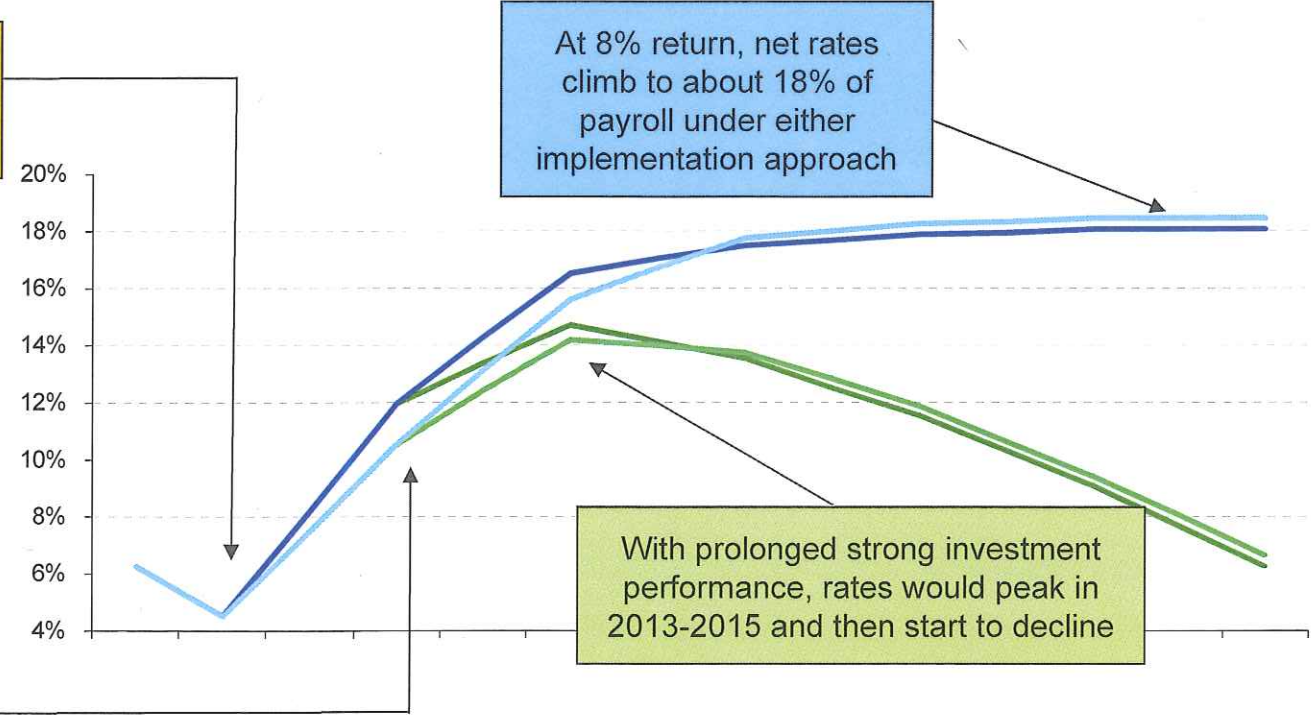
At 8% return, net rates climb to about 18% of payroll under either implementation approach

20%
18%
16%
14%
12%
10%
8%
6%
4%

With prolonged strong investment performance, rates would peak in 2013-2015 and then start to decline